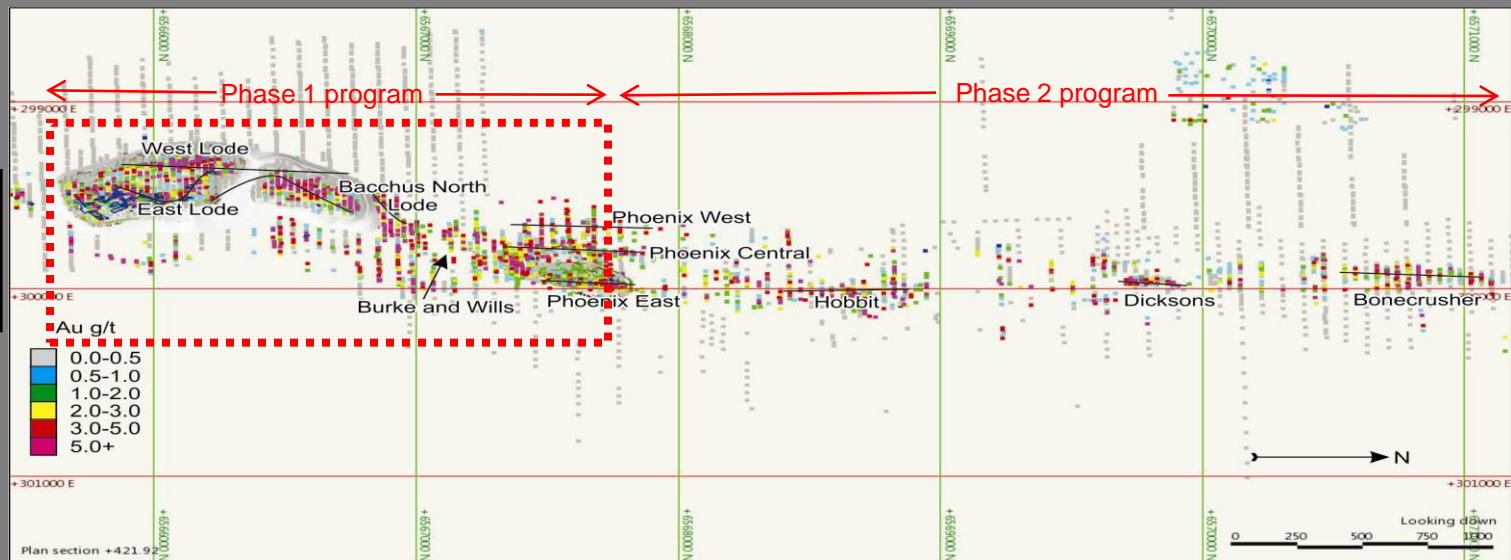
+6566000 N
+6567000 N
+6568000 N
+6569000 N
+6570000 N
+6571000 N

Phase 1 program
Phase 2 program

+299000 E
+299000 E

West Lode
East Lode
Bacchus North Lode
Phoenix West
Phoenix Central
Burke and Wills
Phoenix East
Hobbit
Dicksons
Bonecrusher

+300000 E
+300000 E

Au g/t
0.0-0.5
0.5-1.0
1.0-2.0
2.0-3.0
3.0-5.0
5.0+

N

+301000 E
+301000 E

Plan section +421.92

+6566000 N
+6567000 N
+6568000 N
+6569000 N
+6570000 N

Looking down
0 250 500 750 1000